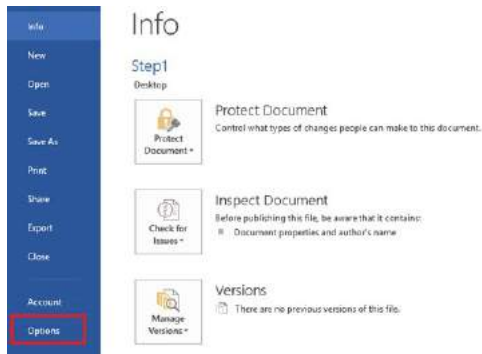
Info
New
Open
Save
Save As
Print
Share
Export
Close
Account
Options

Info

Step1
Desktop

Protect Document ▾

Protect Document
Control what types of changes people can make to this document.

Check for Issues ▾

Inspect Document
Before publishing this file, be aware that it contains:
Document properties and author's name

Manage Versions ▾

Versions
There are no previous versions of this file.